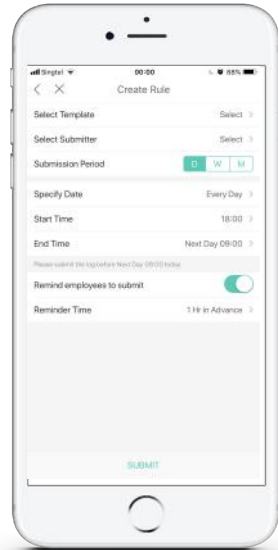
Singtel 00:00 88%

Create Rule

Select Template Select

Select Submitter Select

Submission Period D W M

Specify Date Every Day

Start Time 18:00

End Time Next Day 09:00

Please submit the log before Next Day 09:00 today

Remind employees to submit

Reminder Time 1 Hr in Advance

SUBMIT